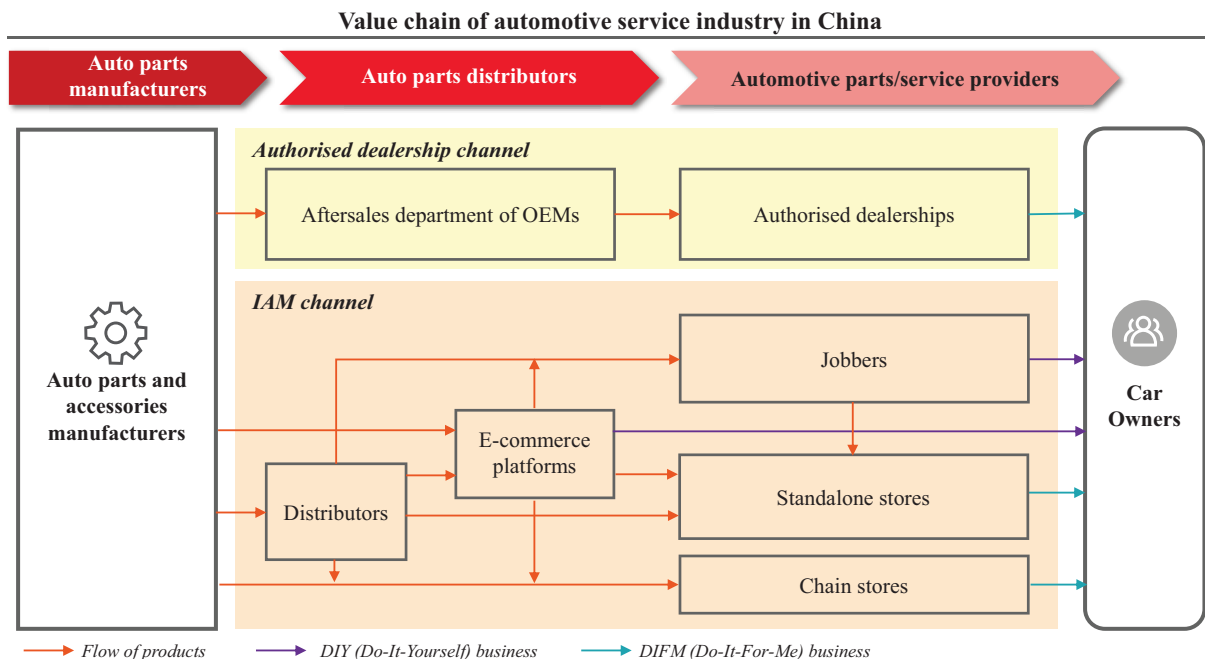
Value chain of automotive service industry in China

Auto parts manufacturers

Auto parts distributors

Automotive parts/service providers

Authorised dealership channel

Aftersales department of OEMs

Authorised dealerships

IAM channel

Auto parts and accessories manufacturers

Jobbers

E-commerce platforms

Distributors

Standalone stores

Chain stores

Car Owners

Flow of products

DIY (Do-It-Yourself) business

DIFM (Do-It-For-Me) business